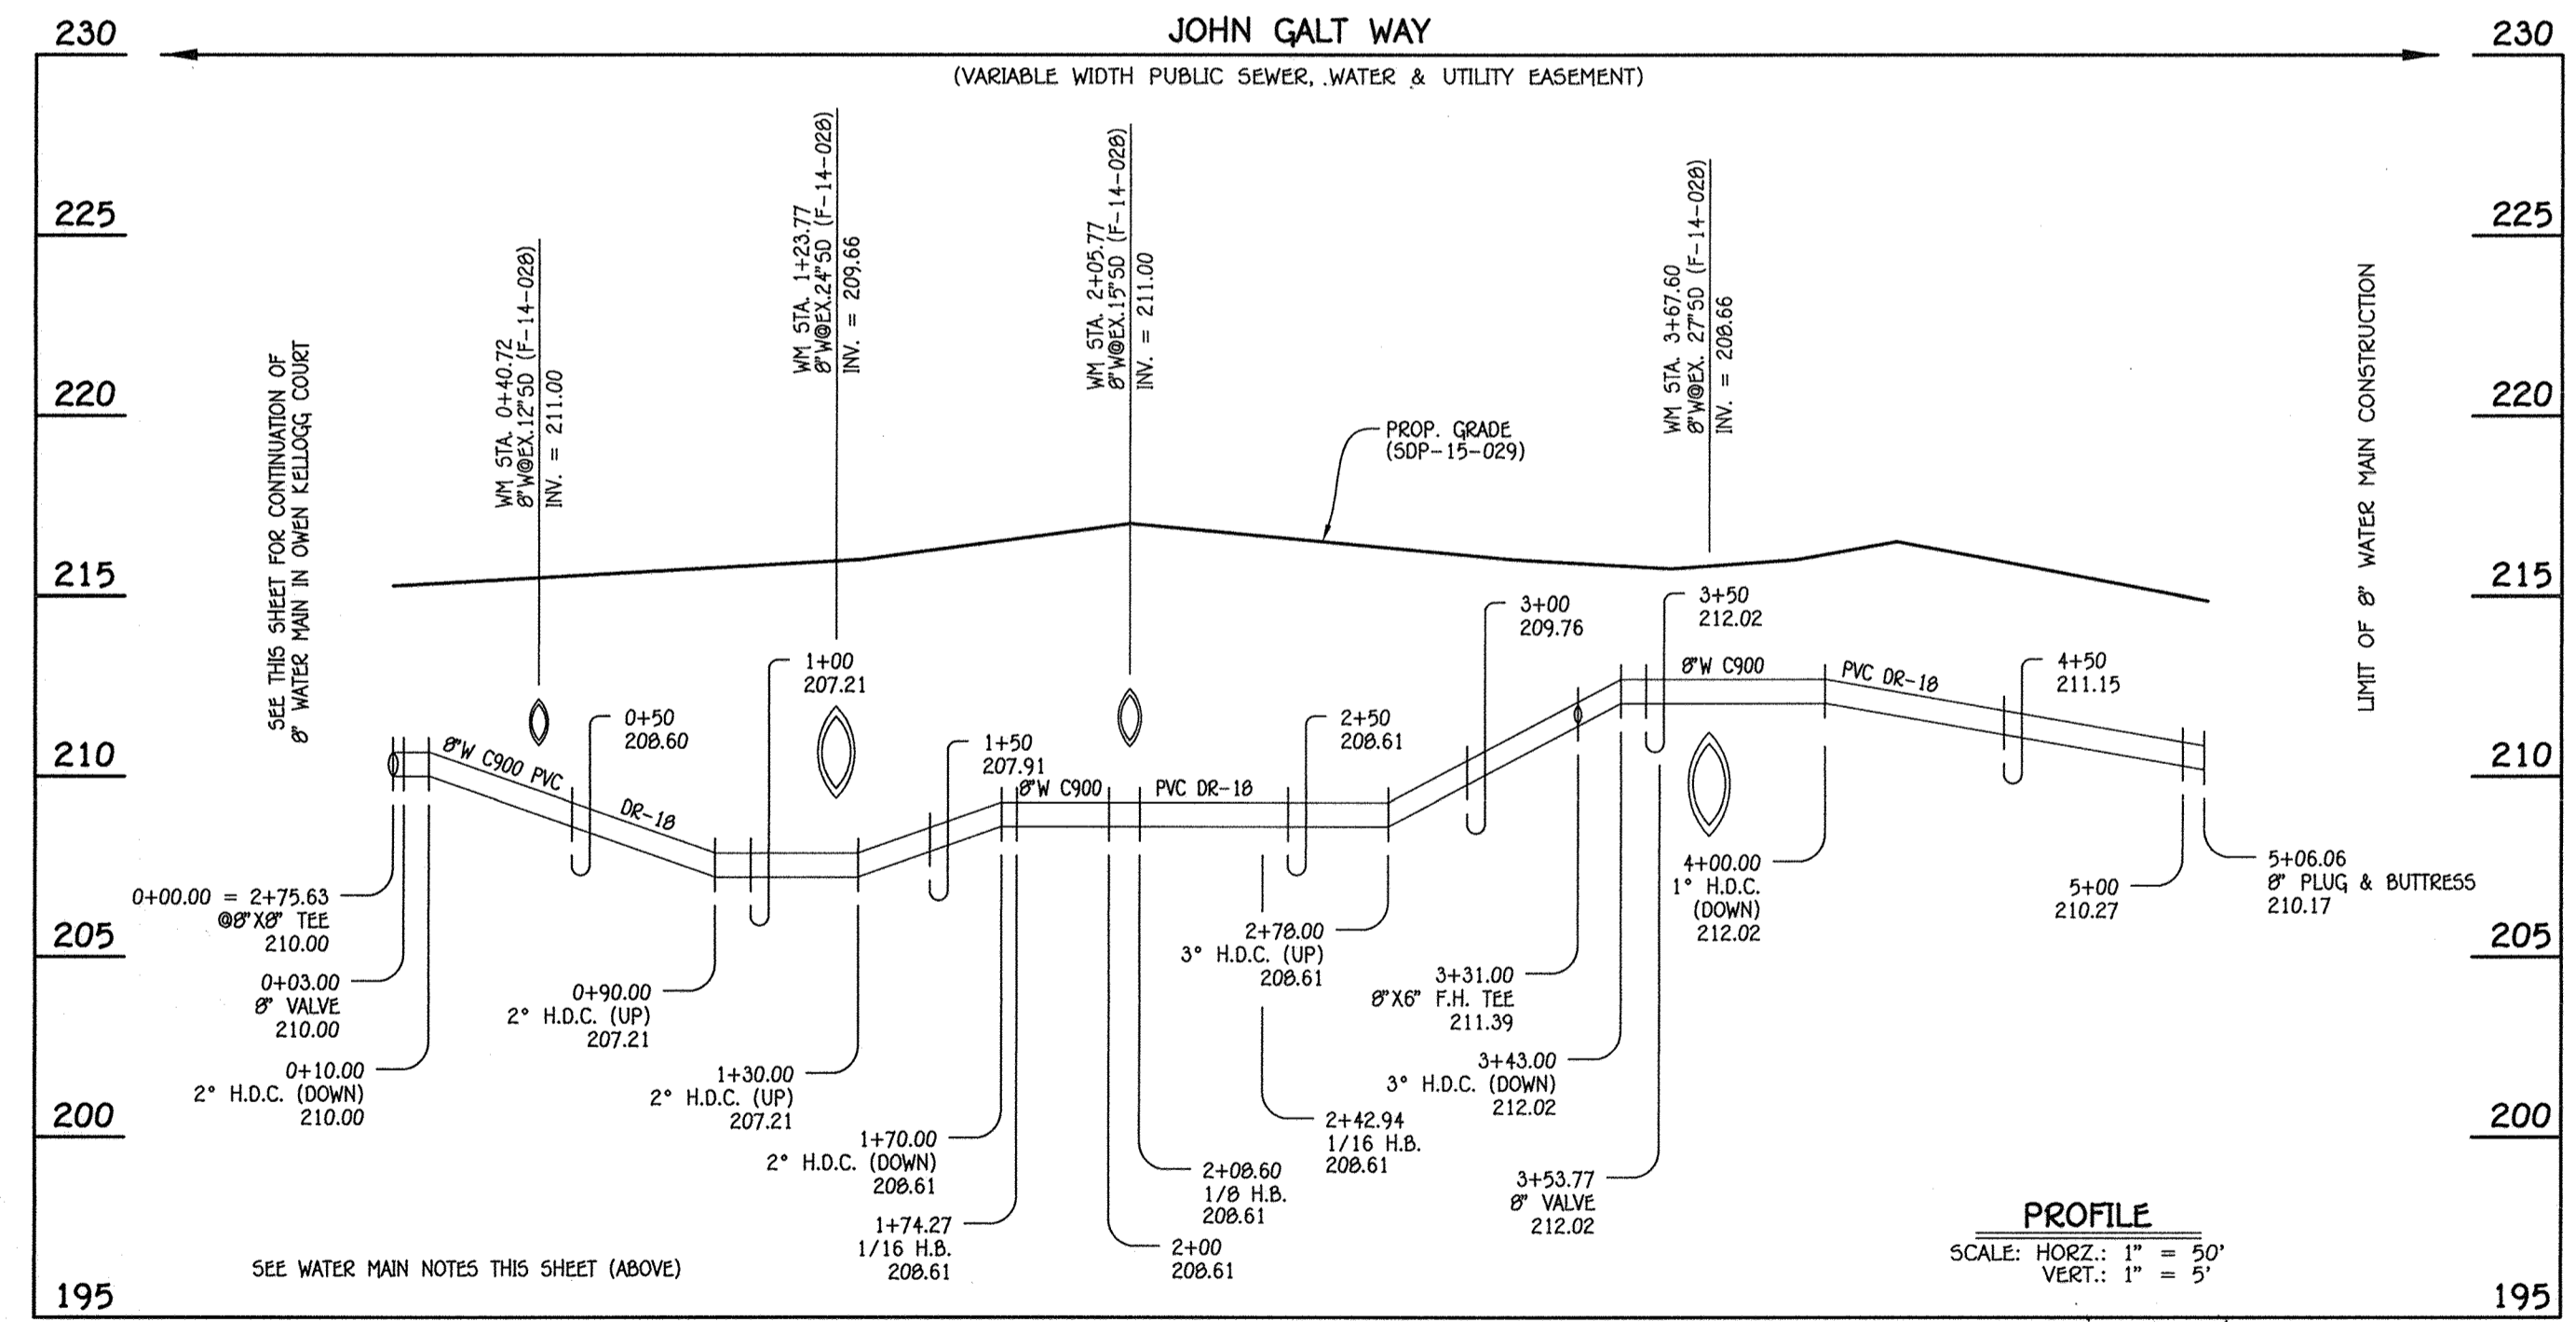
230

JOHN GALT WAY

(VARIABLE WIDTH PUBLIC SEWER, WATER & UTILITY EASEMENT)

230

225

225

220

220

215

215

210

210

205

205

200

200

195

195

SEE THIS SHEET FOR CONTINUATION OF 8" WATER MAIN IN OWEN KELLOGG COURT

WM STA. 0+40.72
8"W@EX.12"SD (F-14-028)
INV. = 211.00

WM STA. 1+23.77
8"W@EX.24"SD (F-14-028)
INV. = 209.66

WM STA. 2+05.77
8"W@EX.15"SD (F-14-028)
INV. = 211.00

WM STA. 3+67.60
8"W@EX. 27"SD (F-14-028)
INV. = 208.66

PROP. GRADE
(SDP-15-029)

LIMIT OF 8" WATER MAIN CONSTRUCTION

3+00
209.76

3+50
212.02

1+00
207.21

8"W C900

PVC DR-18

4+50
211.15

0+50
208.60

2+50
208.61

1+50
207.91

8"W C900 PVC

DR-18

8"W C900

PVC DR-18

0+00.00 = 2+75.63
@8"X8" TEE
210.00

4+00.00
1° H.D.C.
(DOWN)
212.02

5+00
210.27

5+06.06
8" PLUG & BUTTRESS
210.17

0+03.00
8" VALVE
210.00

0+90.00
2° H.D.C. (UP)
207.21

2+78.00
3° H.D.C. (UP)
208.61

3+31.00
8"X6" F.H. TEE
211.39

0+10.00
2° H.D.C. (DOWN)
210.00

1+30.00
2° H.D.C. (UP)
207.21

3+43.00
3° H.D.C. (DOWN)
212.02

1+70.00
2° H.D.C. (DOWN)
208.61

2+42.94
1/16 H.B.
208.61

2+08.60
1/8 H.B.
208.61

3+53.77
8" VALVE
212.02

1+74.27
1/16 H.B.
208.61

2+00
208.61

SEE WATER MAIN NOTES THIS SHEET (ABOVE)

PROFILE
SCALE: HORZ.: 1" = 50'
VERT.: 1" = 5'